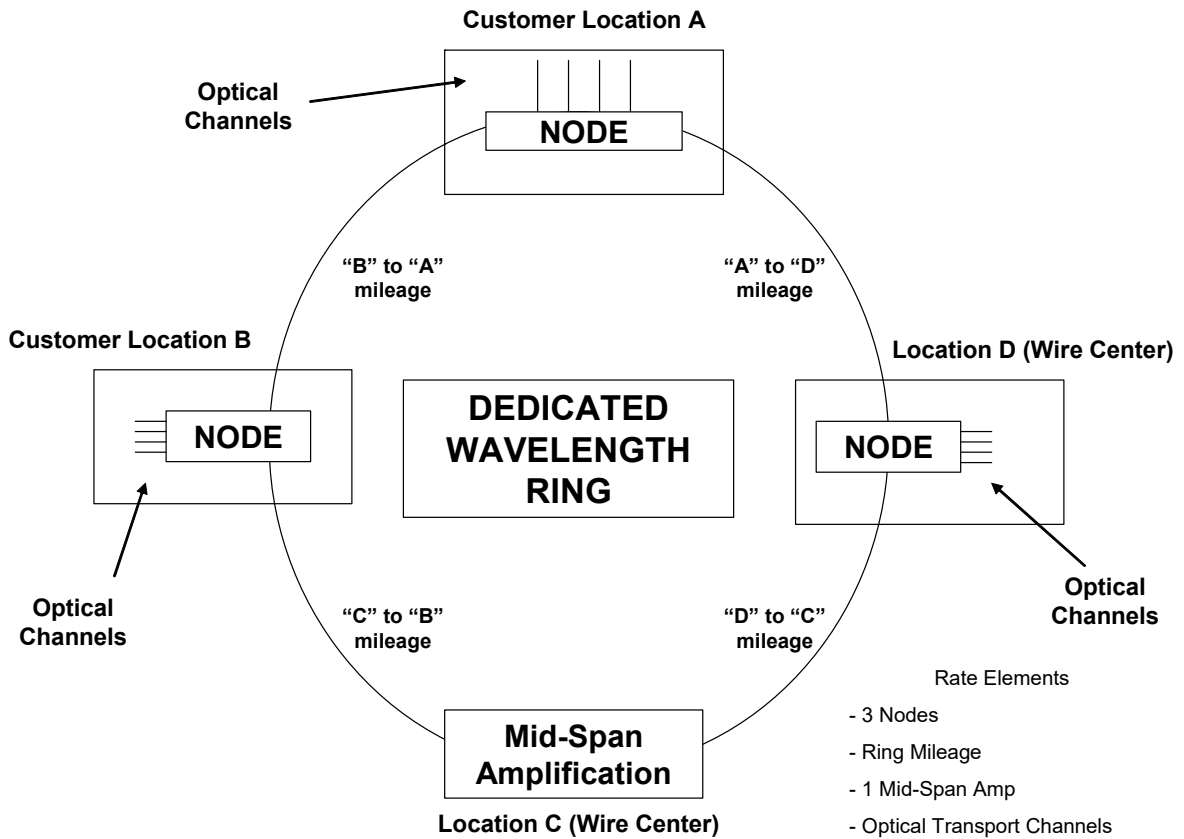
Customer Location A

Optical Channels

NODE

"B" to "A" mileage

"A" to "D" mileage

Customer Location B

Location D (Wire Center)

NODE

DEDICATED WAVELENGTH RING

NODE

Optical Channels

Optical Channels

"C" to "B" mileage

"D" to "C" mileage

Rate Elements

- 3 Nodes

- Ring Mileage

- 1 Mid-Span Amp

- Optical Transport Channels

Mid-Span Amplification

Location C (Wire Center)